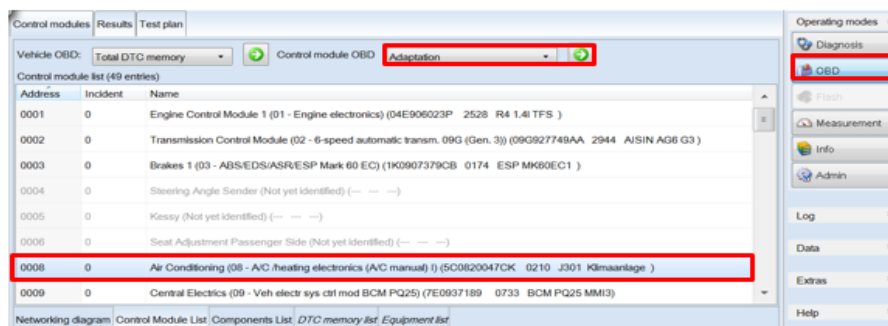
Control modules | Results | Test plan

Vehicle OBD: Total DTC memory | Control module OBD Adaptation

Control module list (49 entries)

| Address | Incident | Name |
|---|---|---|
| 0001 | 0 | Engine Control Module 1 (01 - Engine electronics) (04E906023P 2528 R4 1.4l TFS ) |
| 0002 | 0 | Transmission Control Module (02 - 6-speed automatic transm. 09G (Gen. 3)) (09G927749AA 2944 AISIN AG6 G3 ) |
| 0003 | 0 | Brakes 1 (03 - ABS/EDS/ASR/ESP Mark 60 EC) (1K0907379CB 0174 ESP MK60EC1 ) |
| 0004 | 0 | Steering Angle Sender (Not yet identified) (--- --- ---) |
| 0005 | 0 | Kessy (Not yet identified) (--- --- ---) |
| 0006 | 0 | Seat Adjustment Passenger Side (Not yet identified) (--- --- ---) |
| 0008 | 0 | Air Conditioning (08 - A/C /heating electronics (A/C manual) I) (5C0820047CK 0210 J301 Klimaanlage ) |
| 0009 | 0 | Central Electrics (09 - Veh electr sys ctrl mod BCM PQ25) (7E0937189 0733 BCM PQ25 MMI3) |

Networking diagram | Control Module List | Components List | DTC memory list | Equipment list

Operating modes
Diagnosis
OBD
Flash
Measurement
Info
Admin
Log
Data
Extras
Help